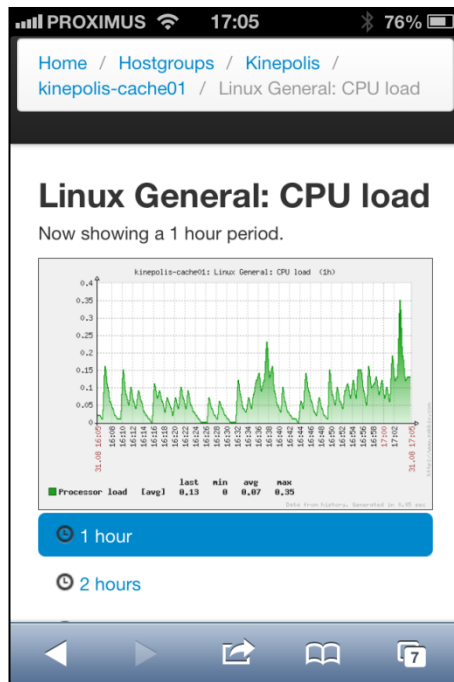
PROXIMUS 17:05 76%

Home / Hostgroups / Kinepolis / kinepolis-cache01 / Linux General: CPU load

Linux General: CPU load

Now showing a 1 hour period.

kinepolis-cache01: Linux General: CPU load (1h)

0.4
0.35
0.3
0.25
0.2
0.15
0.1
0.05
0

31.08 16:05
16:06
16:08
16:10
16:12
16:14
16:16
16:18
16:20
16:22
16:24
16:26
16:28
16:30
16:32
16:34
16:36
16:38
16:40
16:42
16:44
16:46
16:48
16:50
16:52
16:54
16:56
16:58
17:00
17:02
31.08 17:05

| | | last | min | avg | max |
|---|---|---|---|---|---|
| Processor load | [avg] | 0.13 | 0 | 0.07 | 0.35 |

Data from history. Generated in 0.05 sec

1 hour

2 hours

7